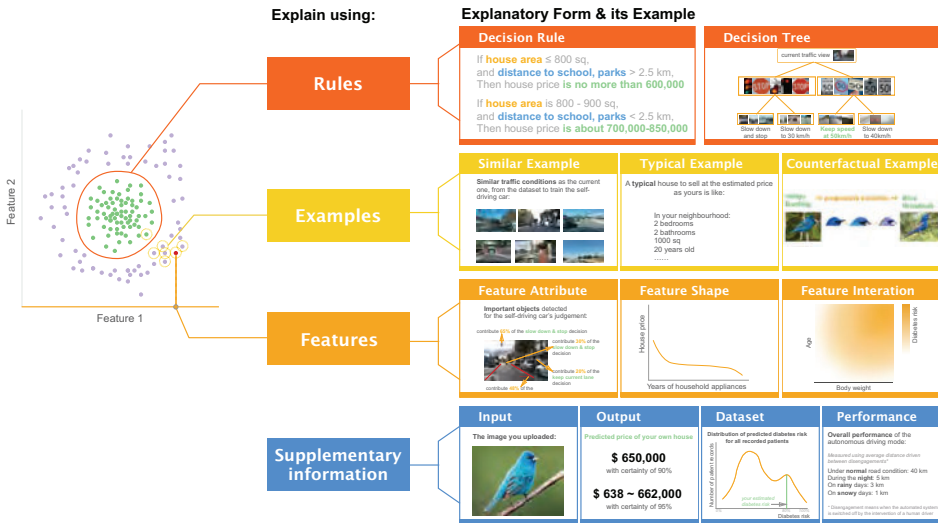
Explain using:

Explanatory Form & its Example

Feature 2

Feature 1

Rules

Decision Rule

If house area ≤ 800 sq, and distance to school, parks > 2.5 km, Then house price is no more than 600,000

If house area is 800 - 900 sq, and distance to school, parks < 2.5 km, Then house price is about 700,000-850,000

Decision Tree

current traffic view

Slow down and stop

Slow down to 30 km/h

Keep speed at 50km/h

Slow down to 40km/h

Examples

Similar Example

Similar traffic conditions as the current one, from the dataset to train the self-driving car:

Typical Example

A typical house to sell at the estimated price as yours is like:

In your neighbourhood:
2 bedrooms
2 bathrooms
1000 sq
20 years old
......

Counterfactual Example

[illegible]

Features

Feature Attribute

Important objects detected for the self-driving car's judgement:

contribute 60% of the slow down & stop decision

contribute 30% of the slow down & stop decision

contribute 20% of the keep current lane decision

contribute 40% of the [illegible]

Feature Shape

House price

Years of household appliances

Feature Interation

Age

Diabetes risk

Body weight

Supplementary information

Input

The image you uploaded:

Output

Predicted price of your own house

$ 650,000
with certainty of 90%

$ 638 ~ 662,000
with certainty of 95%

Dataset

Distribution of predicted diabetes risk for all recorded patients

Number of patient records

your estimated diabetes risk

Diabetes risk

Performance

Overall performance of the autonomous driving mode:

Measured using average distance driven between disengagements*

Under normal road condition: 40 km
During the night: 5 km
On rainy days: 3 km
On snowy days: 1 km

* Disengagement means when the automated system is switched off by the intervention of a human driver